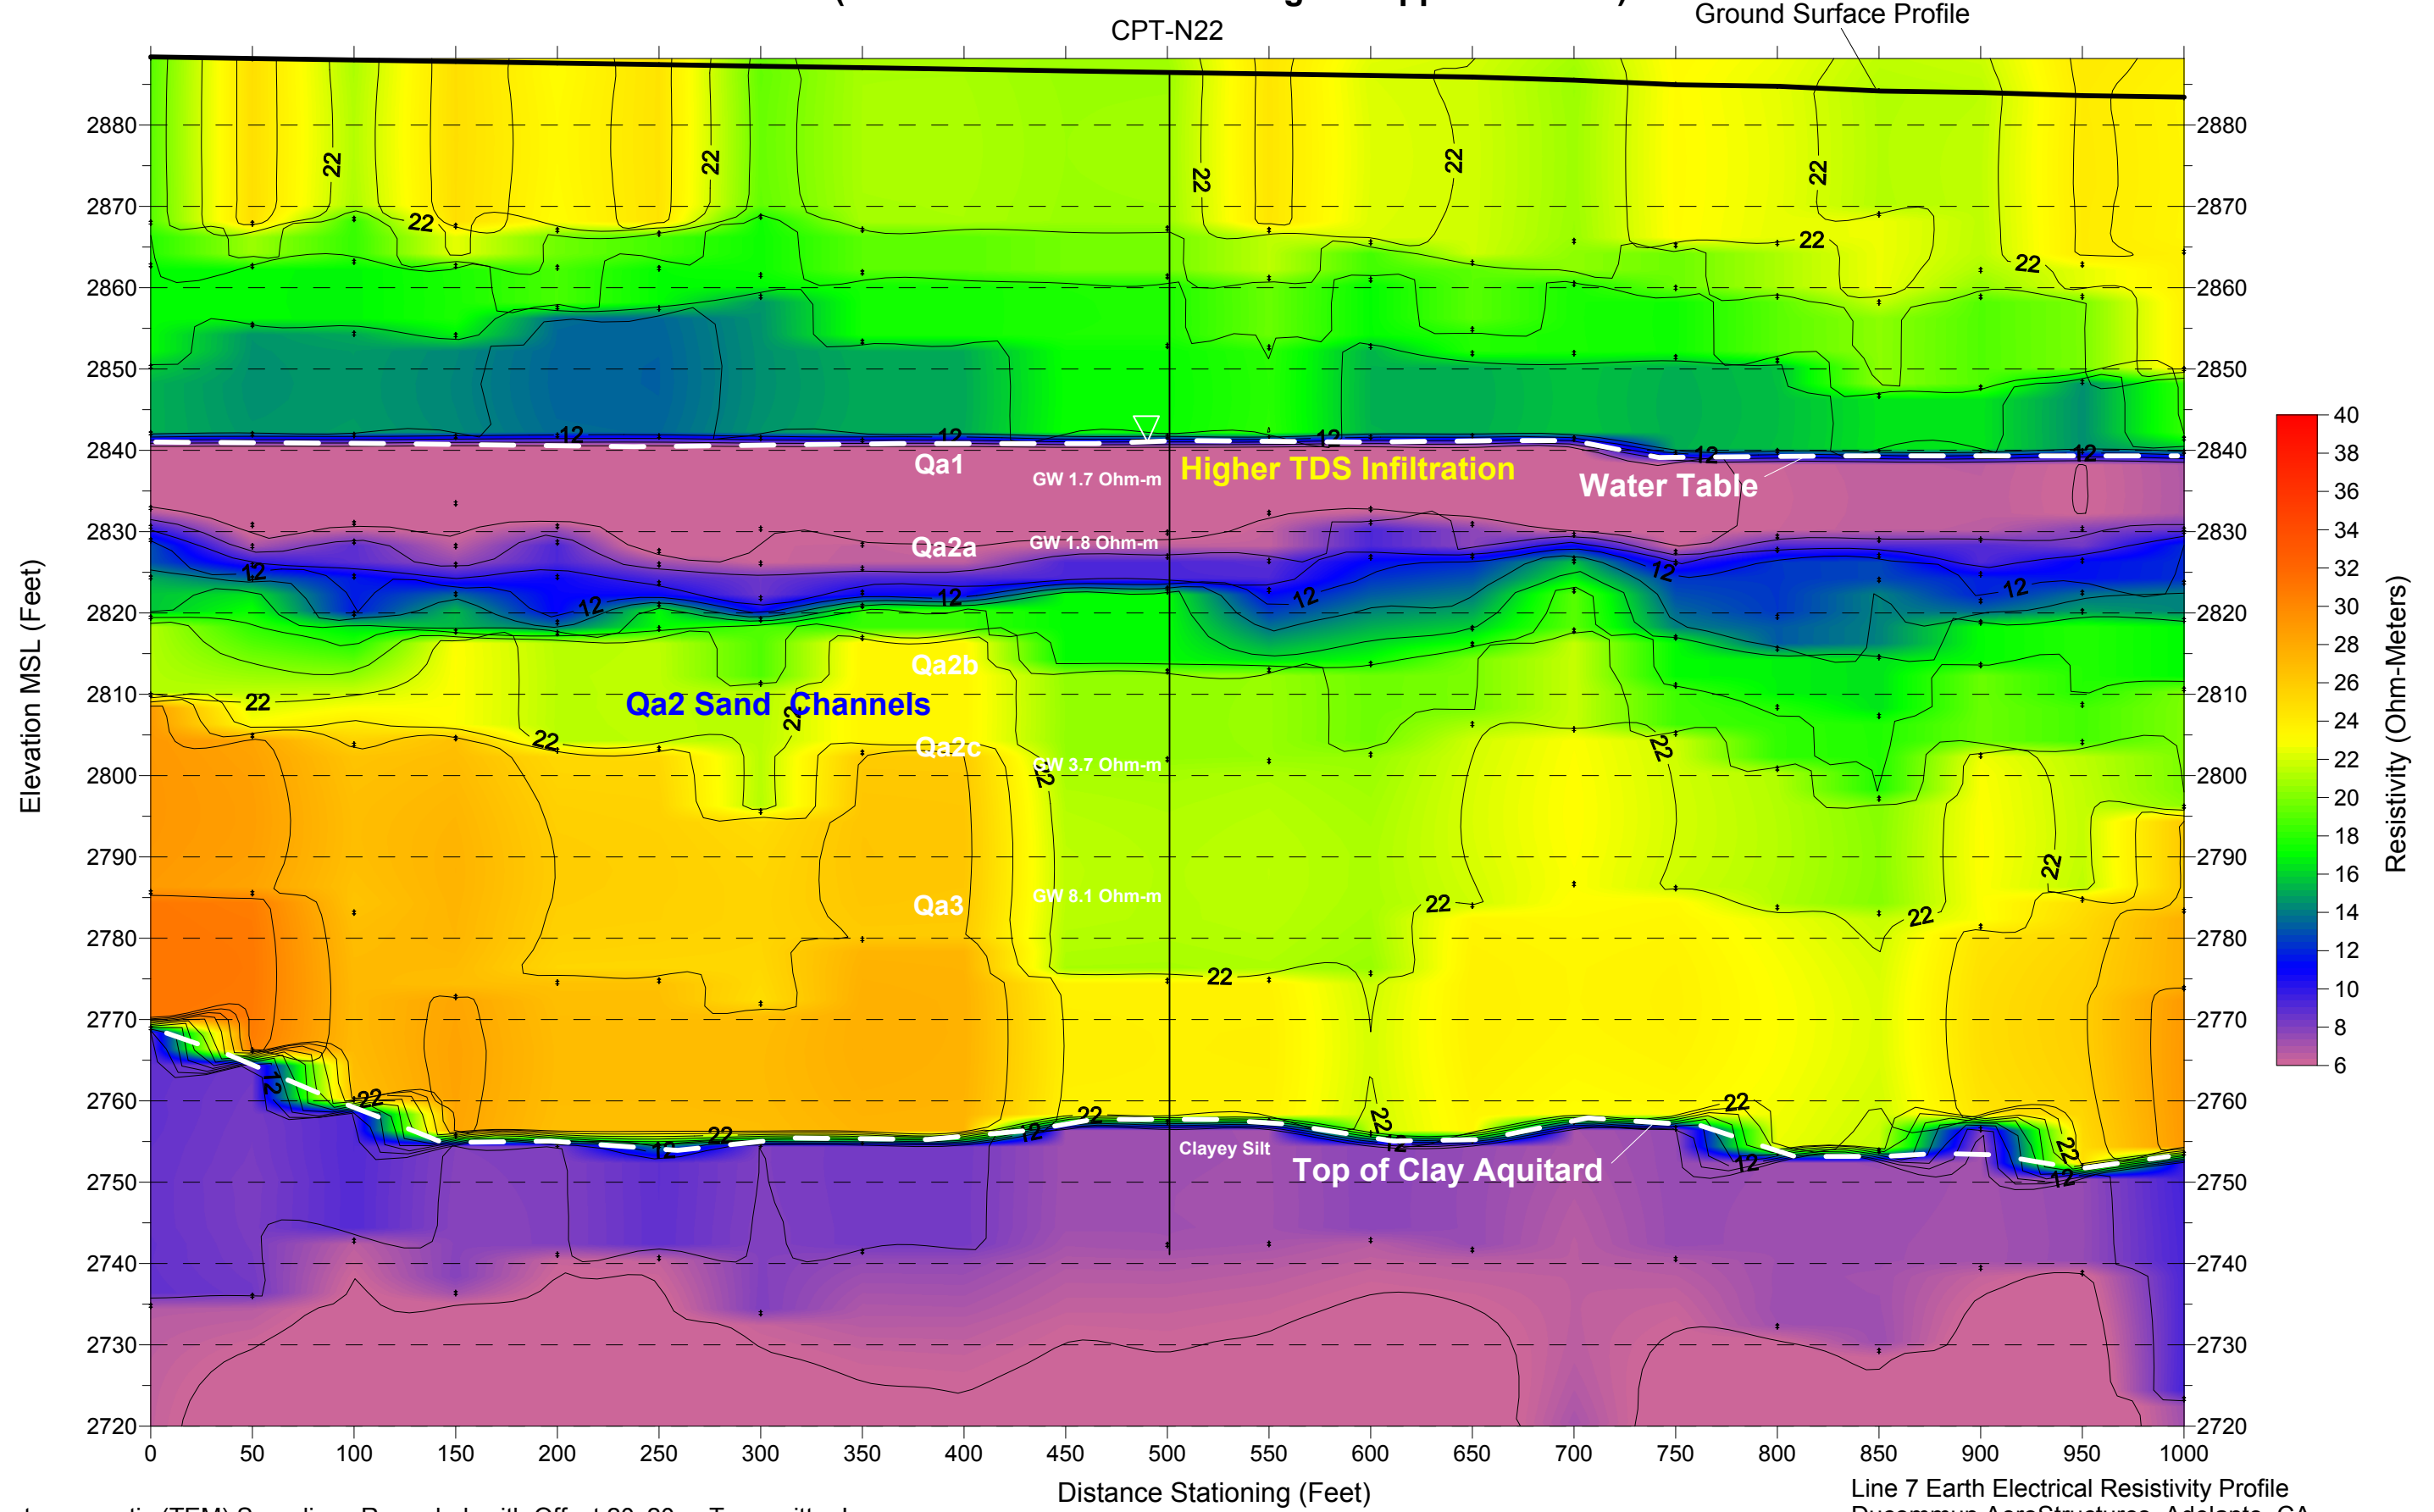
CPT-N22
Ground Surface Profile

2880
2870
2860
2850
2840
2830
2820
2810
2800
2790
2780
2770
2760
2750
2740
2730
2720

Elevation MSL (Feet)

22
22
22
22
22
22
22
22
12
12
12
12
12
12
12
12
12
12
22
22
22
22
22
22
22
22
22
22
22
22
12
12
12
12
12

Qa1
GW 1.7 Ohm-m
Higher TDS Infiltration
Water Table
Qa2a
GW 1.8 Ohm-m
Qa2b
Qa2 Sand Channels
Qa2c
GW 3.7 Ohm-m
Qa3
GW 8.1 Ohm-m
Clayey Silt
Top of Clay Aquitard

0
50
100
150
200
250
300
350
400
450
500
550
600
650
700
750
800
850
900
950
1000

Distance Stationing (Feet)

40
38
36
34
32
30
28
26
24
22
20
18
16
14
12
10
8
6
Resistivity (Ohm-Meters)

Line 7 Earth Electrical Resistivity Profile
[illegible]